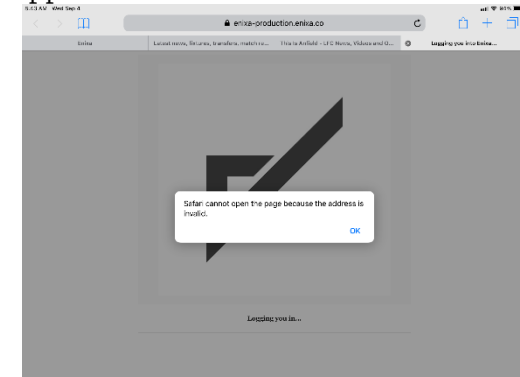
5:53 AM Wed Sep 4

enixa-production.enixa.co

Enixa

Latest news, fixtures, transfers, match re...

This is Anfield - LFC News, Videos and G...

Logging you into Enixa...

Safari cannot open the page because the address is invalid.

OK

Logging you in...